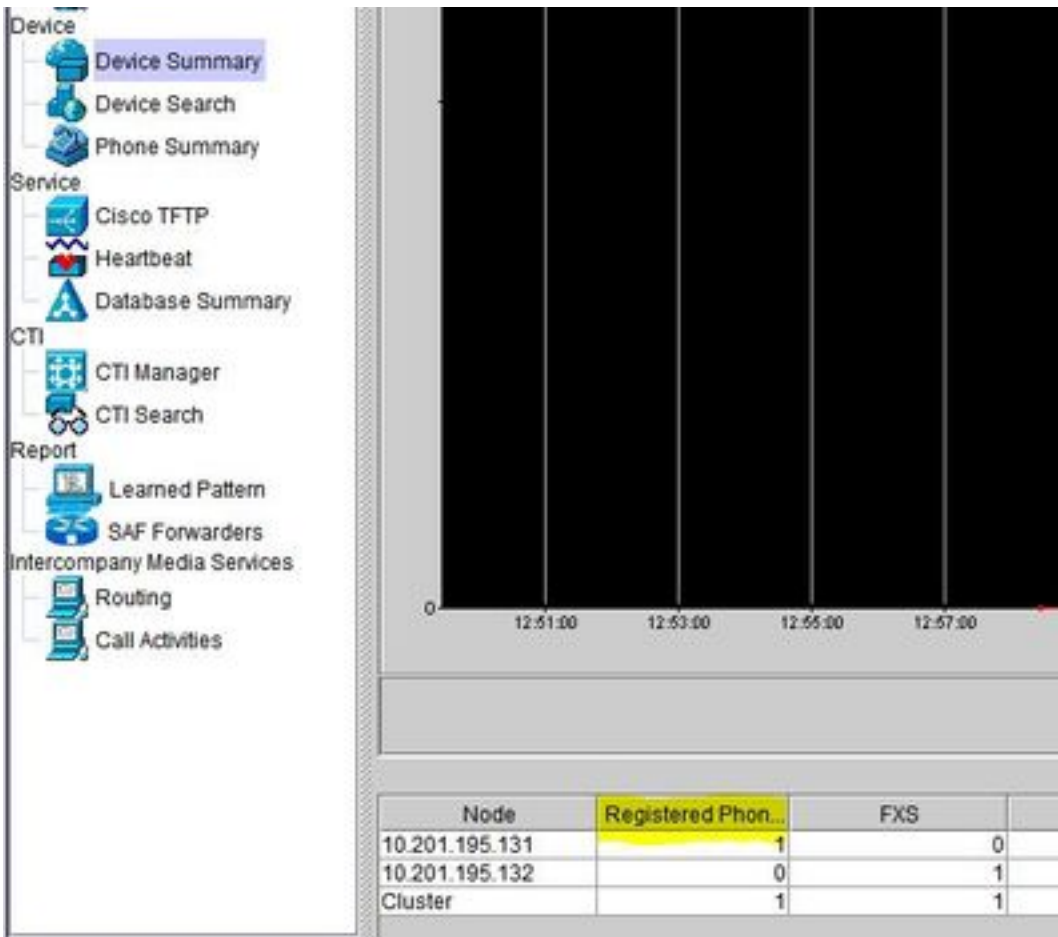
Device
Device Summary
Device Search
Phone Summary
Service
Cisco TFTP
Heartbeat
Database Summary
CTI
CTI Manager
CTI Search
Report
Learned Pattern
SAF Forwarders
Intercompany Media Services
Routing
Call Activities

0
12:51:00
12:53:00
12:55:00
12:57:00

| Node | Registered Phon... | FXS |
|---|---|---|
| 10.201.195.131 | 1 | 0 |
| 10.201.195.132 | 0 | 1 |
| Cluster | 1 | 1 |